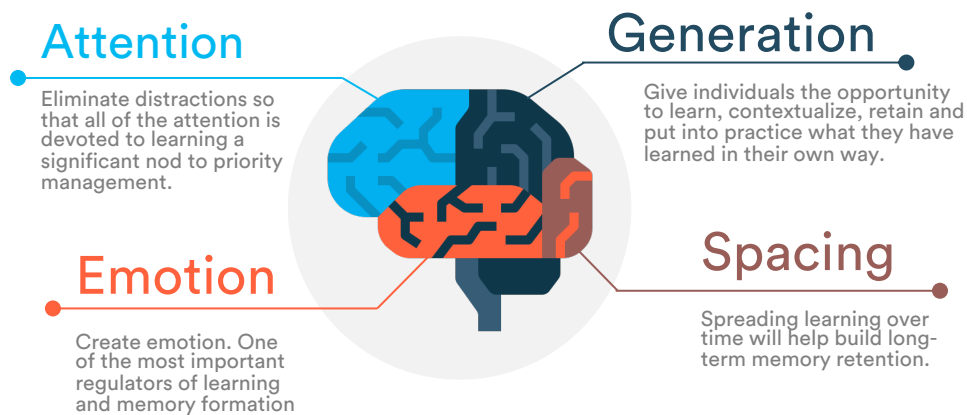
Attention

Eliminate distractions so that all of the attention is devoted to learning a significant nod to priority management.

Generation

Give individuals the opportunity to learn, contextualize, retain and put into practice what they have learned in their own way.

Emotion

Create emotion. One of the most important regulators of learning and memory formation

Spacing

Spreading learning over time will help build long-term memory retention.